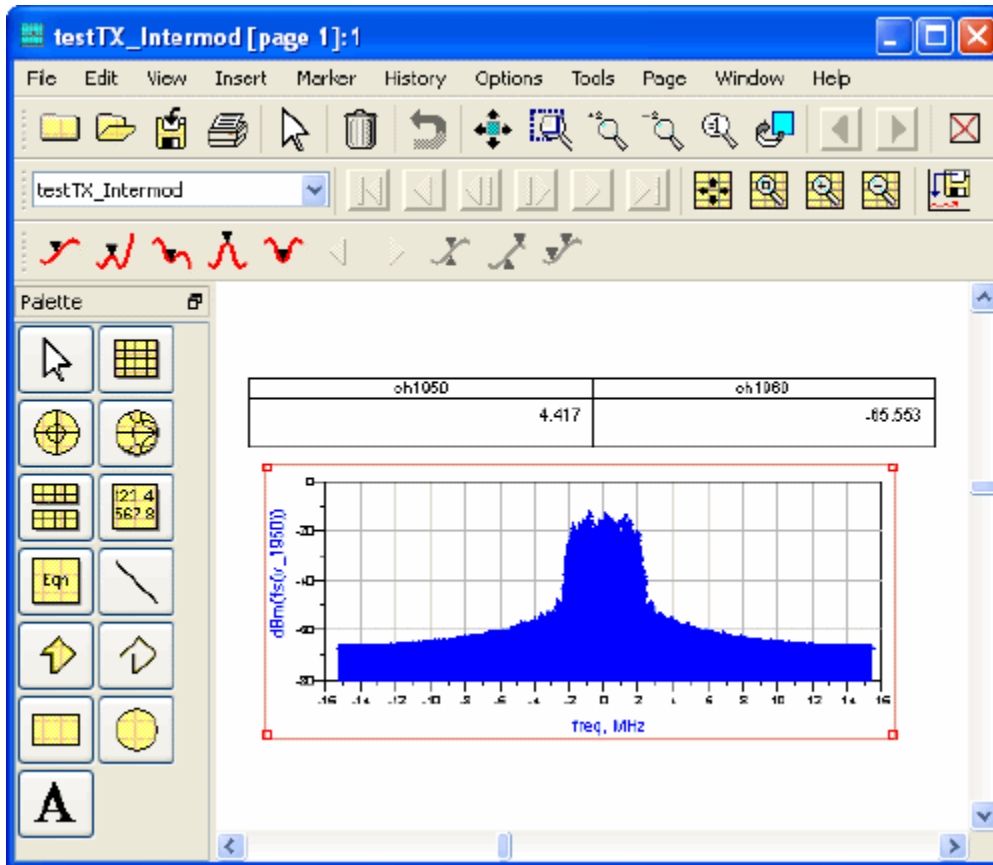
testTX_Intermod [page 1]:1

File Edit View Insert Marker History Options Tools Page Window Help

testTX_Intermod

Palette

121.4
562.8

Eqn

A

| ch1950 | ch1960 |
|---|---|
| 4.417 | -65.563 |

0
-20
-40
-60
-80

dBm(fs(v_1950))

-16 -14 -12 -10 -8 -6 -4 -2 0 2 4 6 8 10 12 14 16

freq, MHz